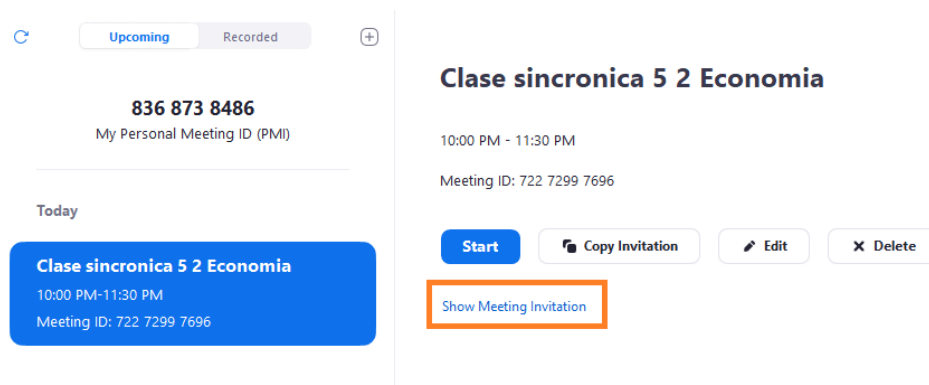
Upcoming Recorded

836 873 8486
My Personal Meeting ID (PMI)

Today

Clase sincronica 5 2 Economia
10:00 PM-11:30 PM
Meeting ID: 722 7299 7696

Clase sincronica 5 2 Economia

10:00 PM - 11:30 PM

Meeting ID: 722 7299 7696

Start
Copy Invitation
Edit
Delete

Show Meeting Invitation